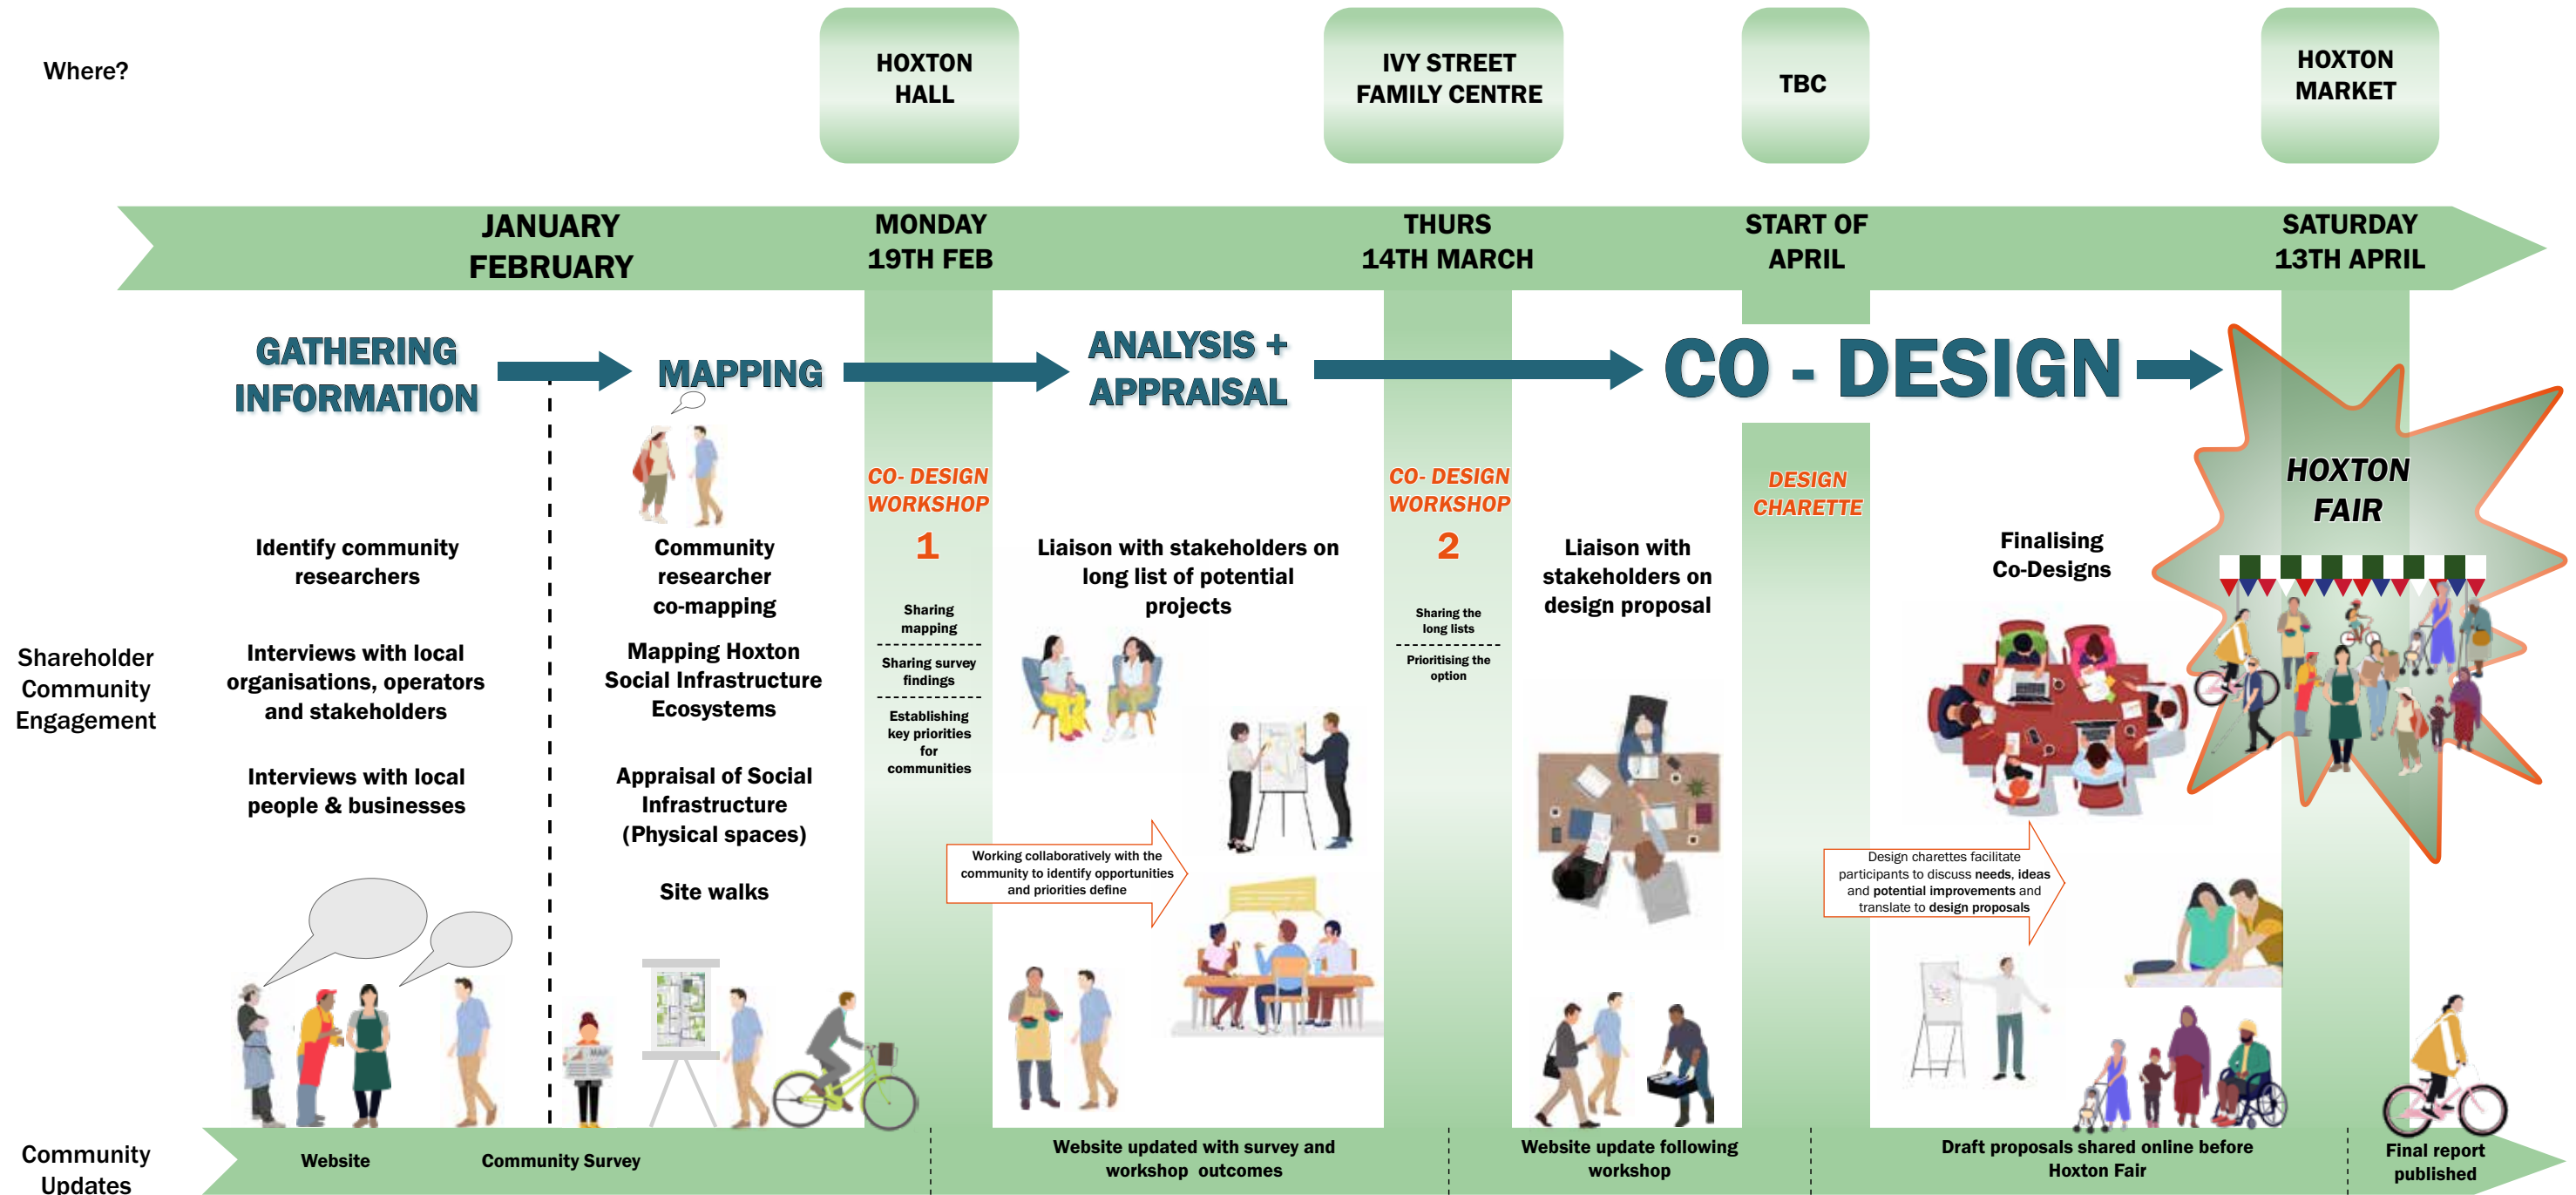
Where?

HOXTON HALL

IVY STREET FAMILY CENTRE

TBC

HOXTON MARKET

JANUARY FEBRUARY

MONDAY 19TH FEB

THURS 14TH MARCH

START OF APRIL

SATURDAY 13TH APRIL

GATHERING INFORMATION

MAPPING

ANALYSIS + APPRAISAL

CO - DESIGN

HOXTON FAIR

Shareholder Community Engagement

Identify community researchers

Interviews with local organisations, operators and stakeholders

Interviews with local people & businesses

Community researcher co-mapping

Mapping Hoxton Social Infrastructure Ecosystems

Appraisal of Social Infrastructure (Physical spaces)

Site walks

CO- DESIGN WORKSHOP 1

Sharing mapping

Sharing survey findings

Establishing key priorities for communities

Liaison with stakeholders on long list of potential projects

Working collaboratively with the community to identify opportunities and priorities define

CO- DESIGN WORKSHOP 2

Sharing the long lists

Prioritising the option

Liaison with stakeholders on design proposal

DESIGN CHARETTE

Finalising Co-Designs

Design charettes facilitate participants to discuss needs, ideas and potential improvements and translate to design proposals

Community Updates

Website

Community Survey

Website updated with survey and workshop outcomes

Website update following workshop

Draft proposals shared online before Hoxton Fair

Final report published